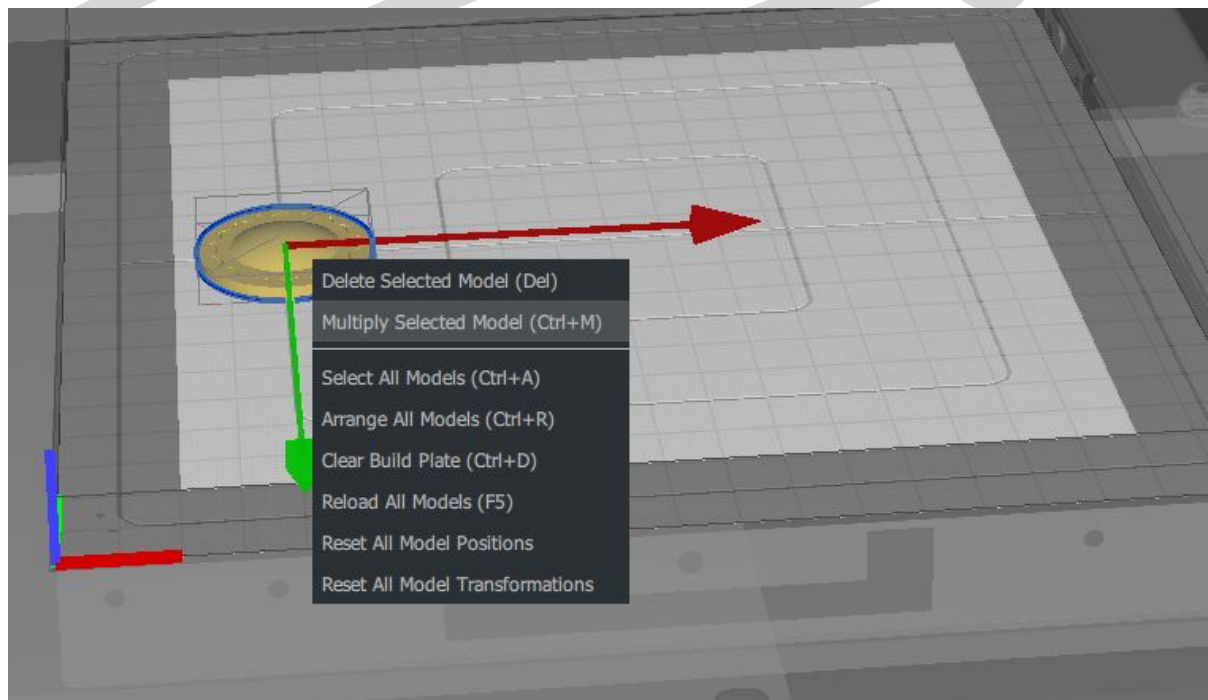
Delete Selected Model (Del)
Multiply Selected Model (Ctrl+M)
Select All Models (Ctrl+A)
Arrange All Models (Ctrl+R)
Clear Build Plate (Ctrl+D)
Reload All Models (F5)
Reset All Model Positions
Reset All Model Transformations